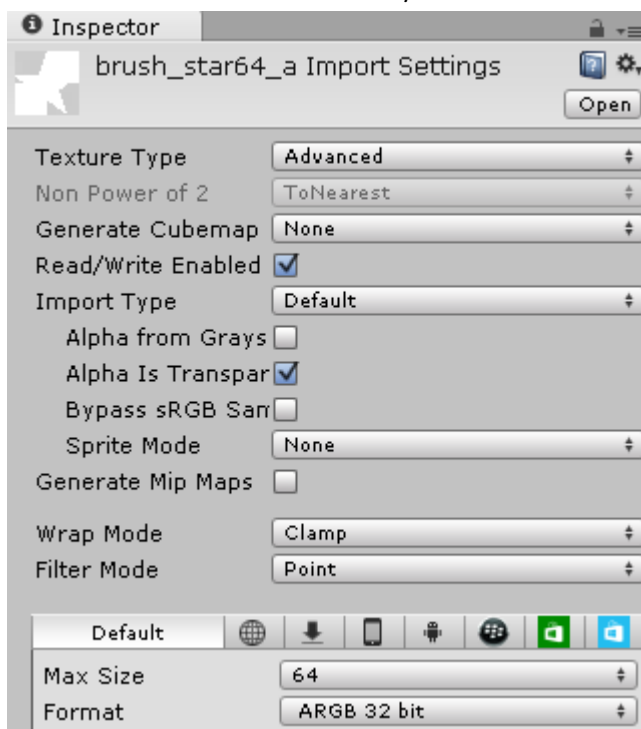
Inspector

brush_star64_a Import Settings

Open

Texture Type | Advanced
Non Power of 2 | ToNearest
Generate Cubemap | None
Read/Write Enabled
Import Type | Default
Alpha from Grays
Alpha Is Transpar
Bypass sRGB San
Sprite Mode | None
Generate Mip Maps

Wrap Mode | Clamp
Filter Mode | Point

Default

Max Size | 64
Format | ARGB 32 bit